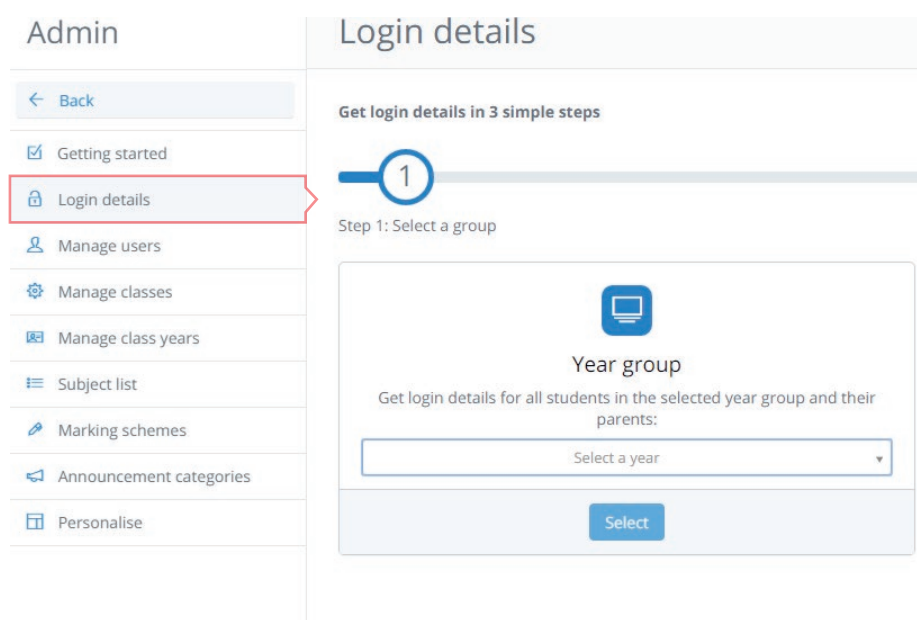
Admin

← Back

Getting started

Login details

Manage users

Manage classes

Manage class years

Subject list

Marking schemes

Announcement categories

Personalise

Login details

Get login details in 3 simple steps

1

Step 1: Select a group

Year group

Get login details for all students in the selected year group and their parents:

Select a year

Select